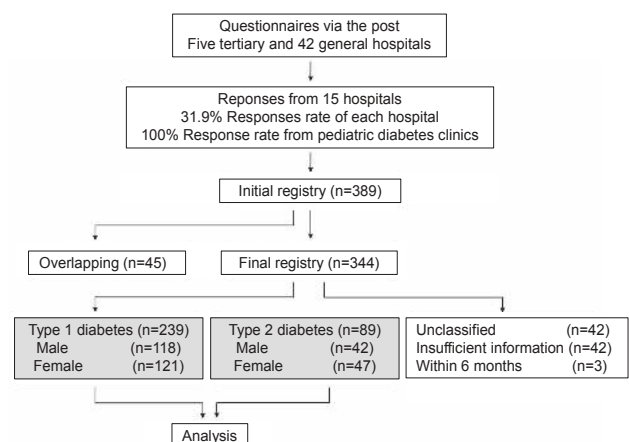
Questionnaires via the post
Five tertiary and 42 general hospitals

Reponses from 15 hospitals
31.9% Responses rate of each hospital
100% Response rate from pediatric diabetes clinics

Initial registry (n=389)

Overlapping (n=45)

Final registry (n=344)

Type 1 diabetes (n=239)
Male (n=118)
Female (n=121)

Type 2 diabetes (n=89)
Male (n=42)
Female (n=47)

Unclassified (n=42)
Insufficient information (n=42)
Within 6 months (n=3)

Analysis